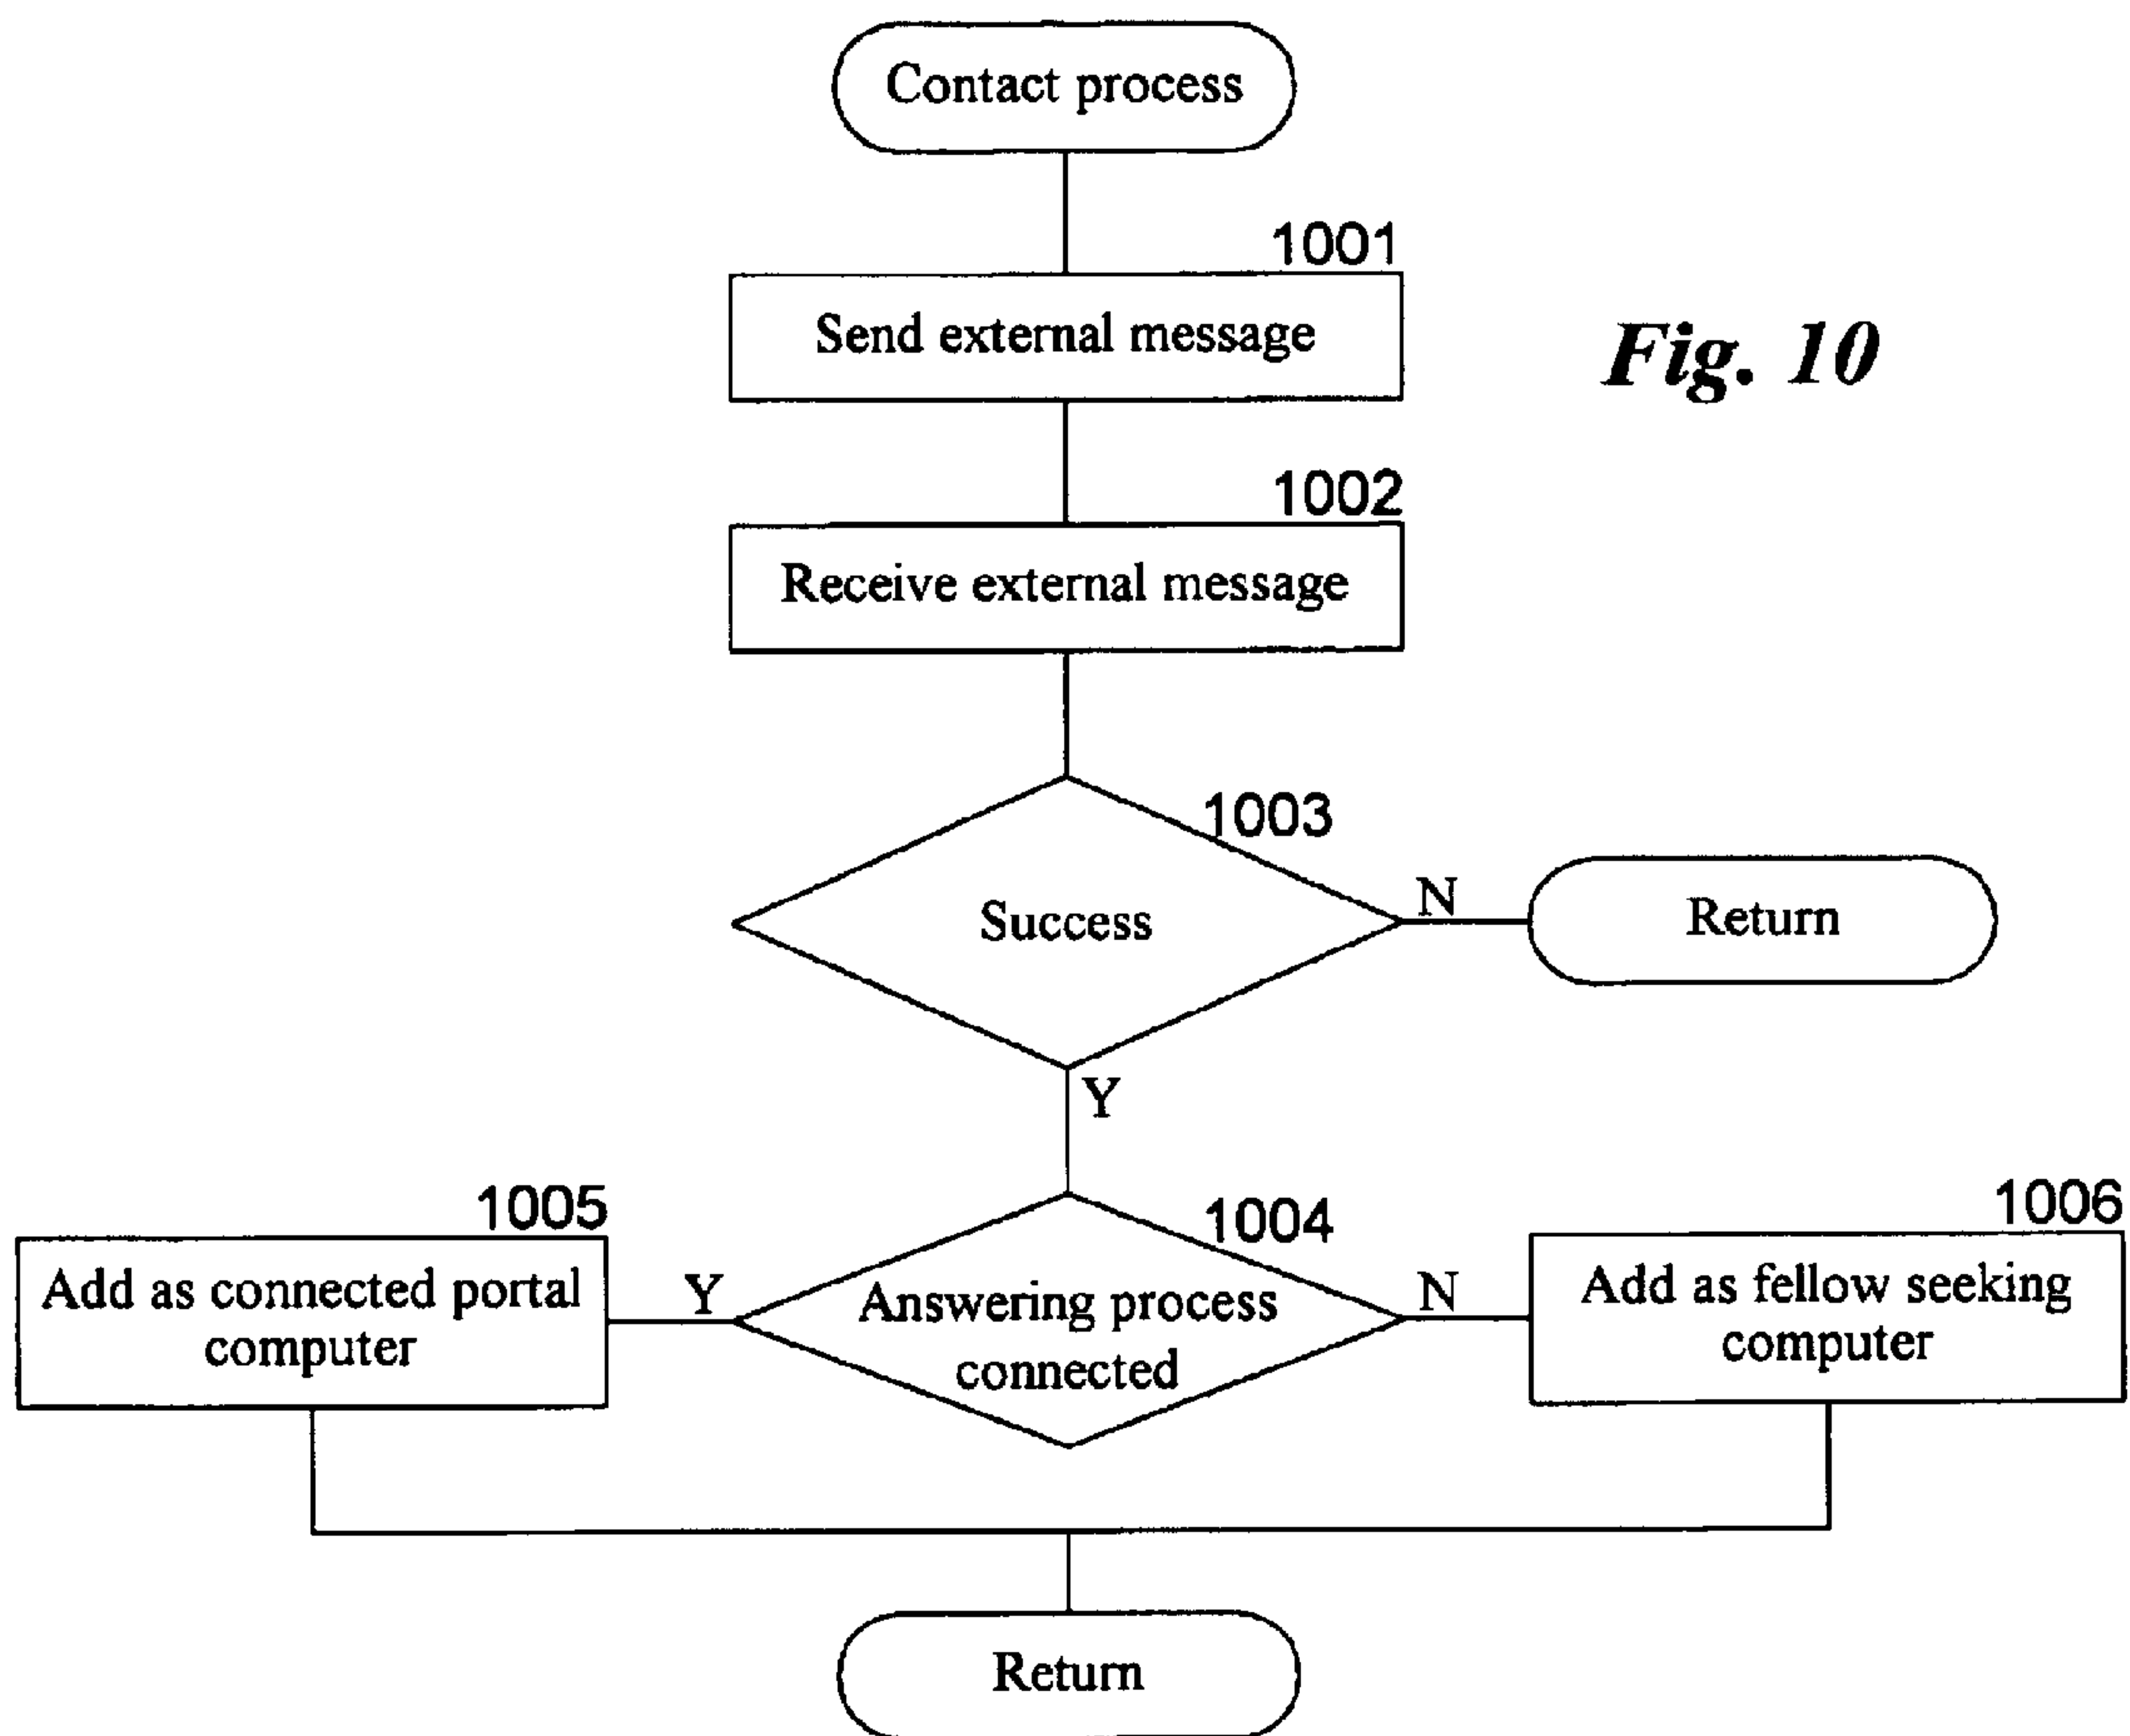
Contact process

1001
Send external message

Fig. 10

1002
Receive external message

1003
Success

N

Return

Y

1005
Add as connected portal computer

Y

1004
Answering process connected

N

1006
Add as fellow seeking computer

Return